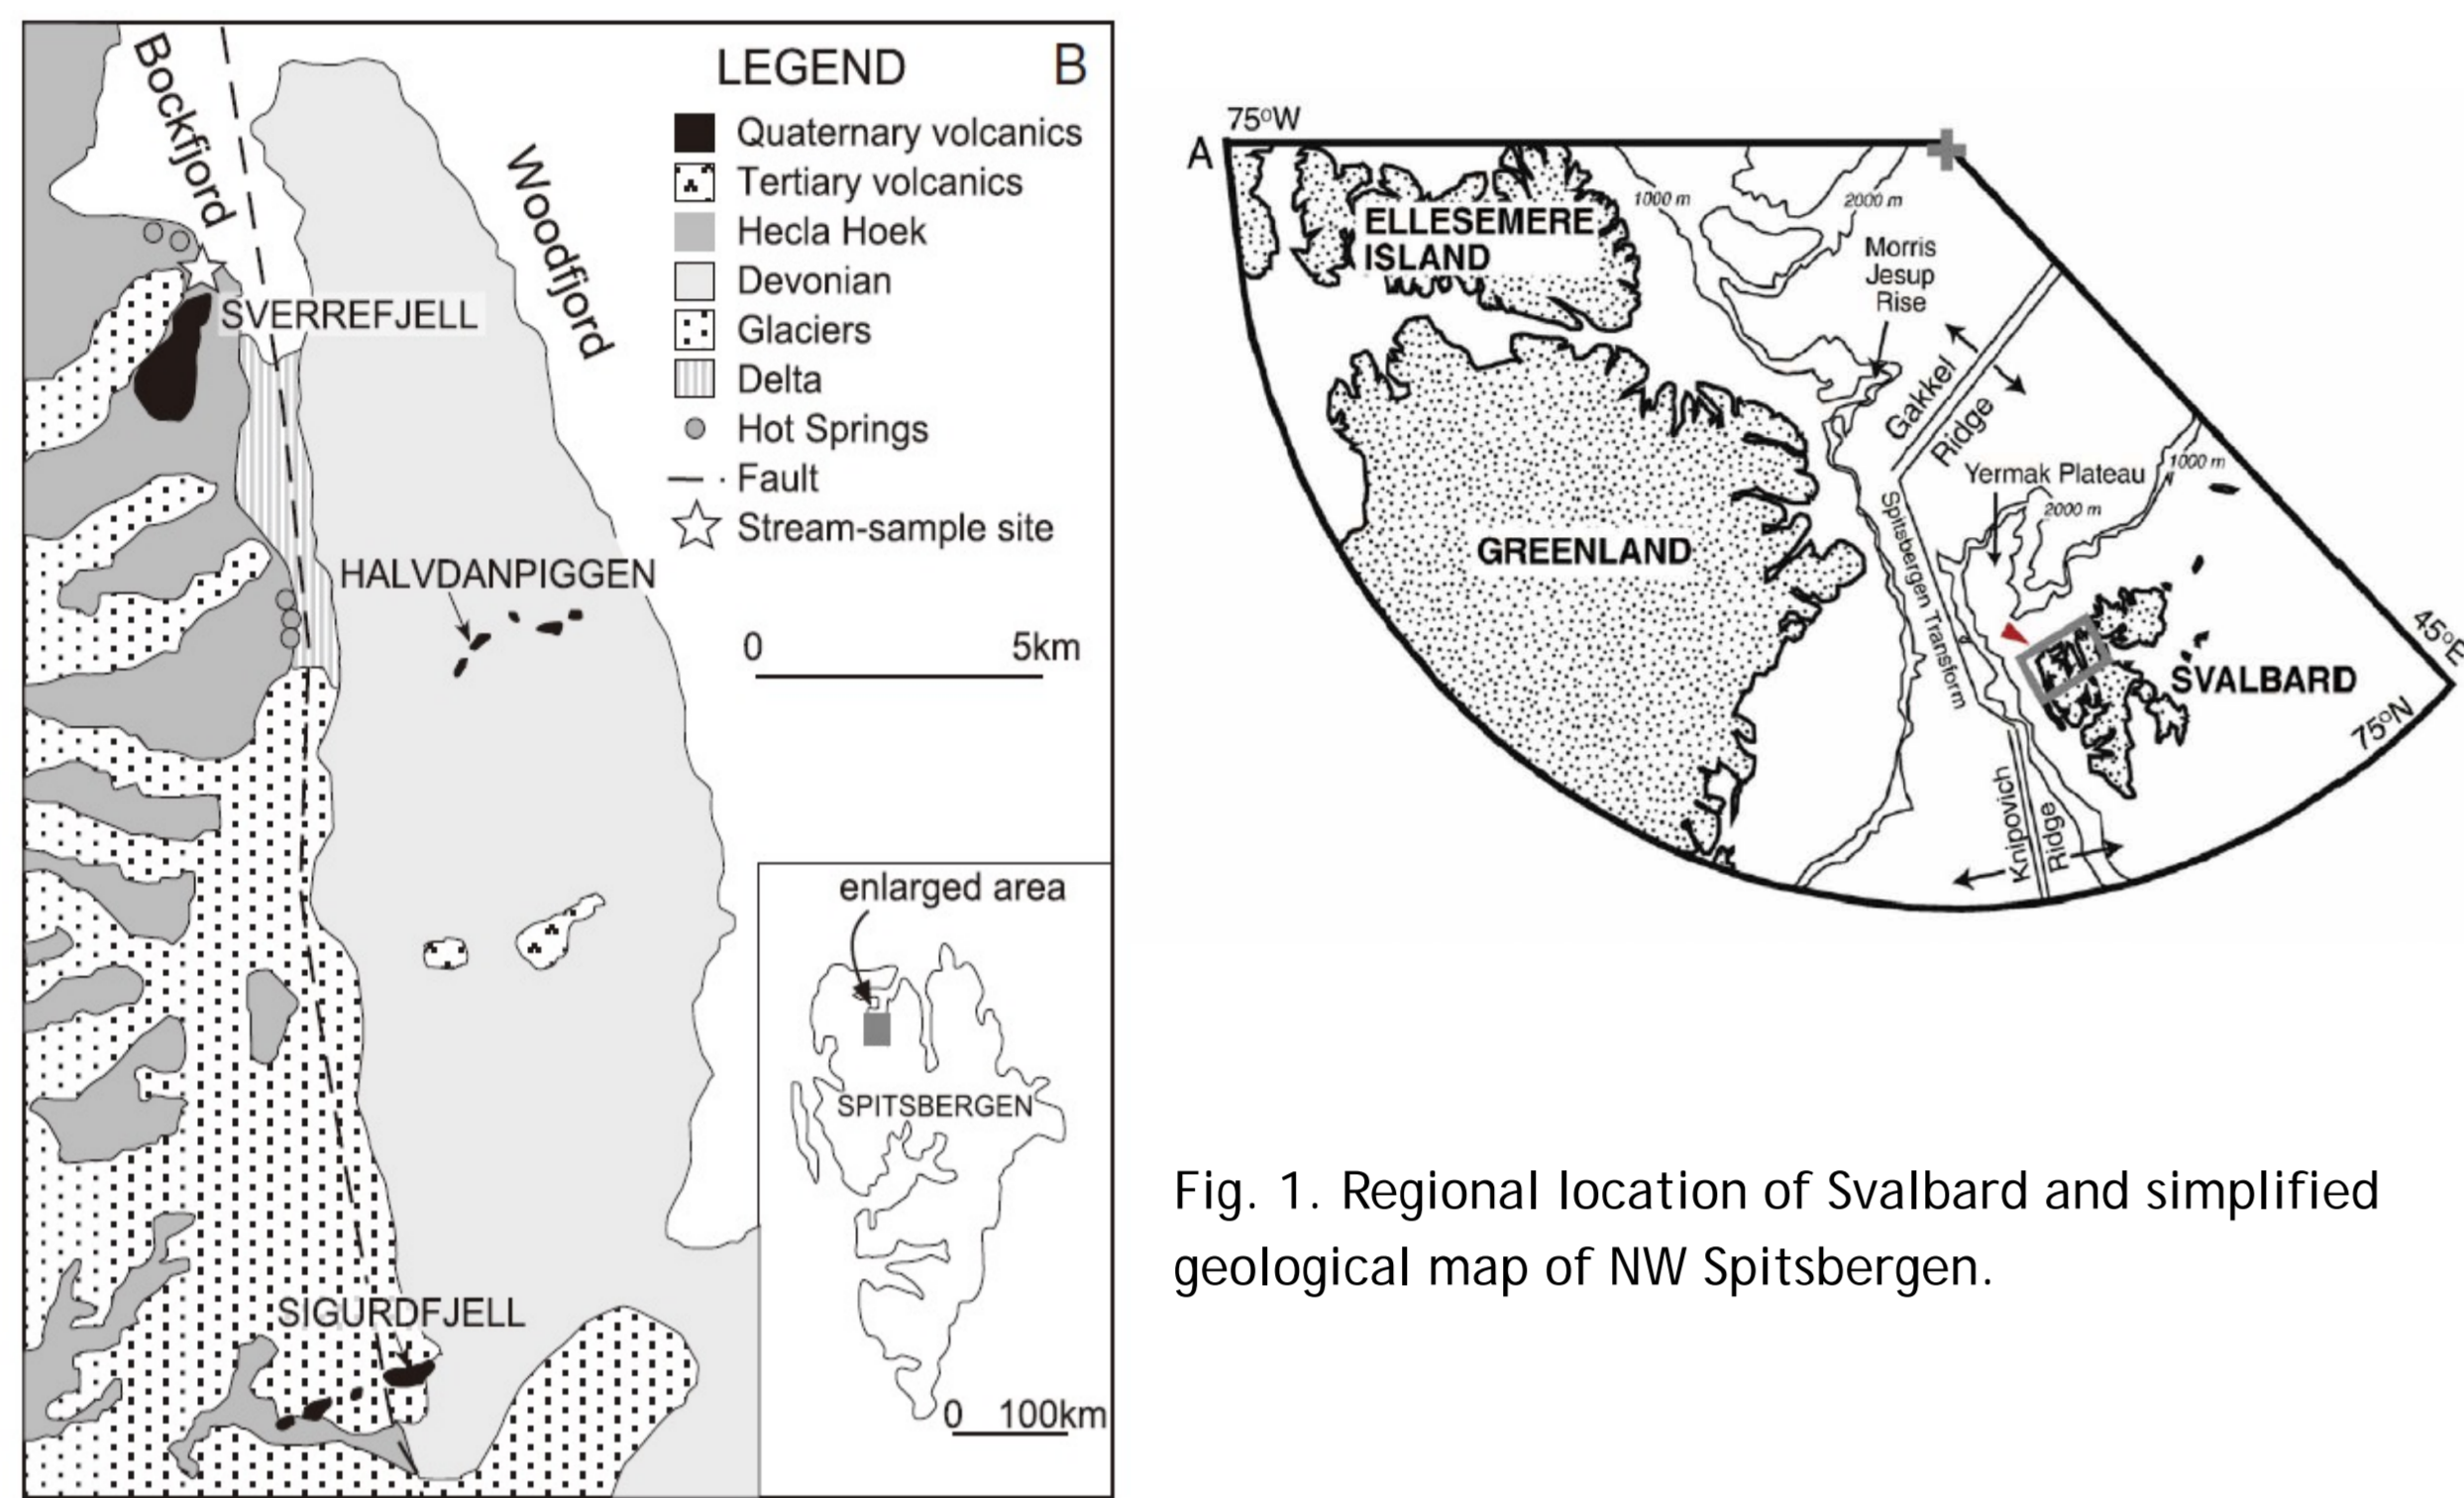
Bockfjord

Woodfjord

LEGEND

B

Quaternary volcanics

Tertiary volcanics

Hecla Hoek

Devonian

Glaciers

Delta

Hot Springs

Fault

Stream-sample site

SVERREFJELL

HALVDANPIGGEN

0 5km

SIGURDFJELL

enlarged area

SPITSBERGEN

0 100km

A

75°W

ELLESEMERE ISLAND

1000 m

2000 m

Morris Jesup Rise

Gakkel Ridge

GREENLAND

Yermak Plateau

1000 m

2000 m

Spitsbergen Transform

SVALBARD

45°E

75°N

Knipovich Ridge

Fig. 1. Regional location of Svalbard and simplified geological map of NW Spitsbergen.